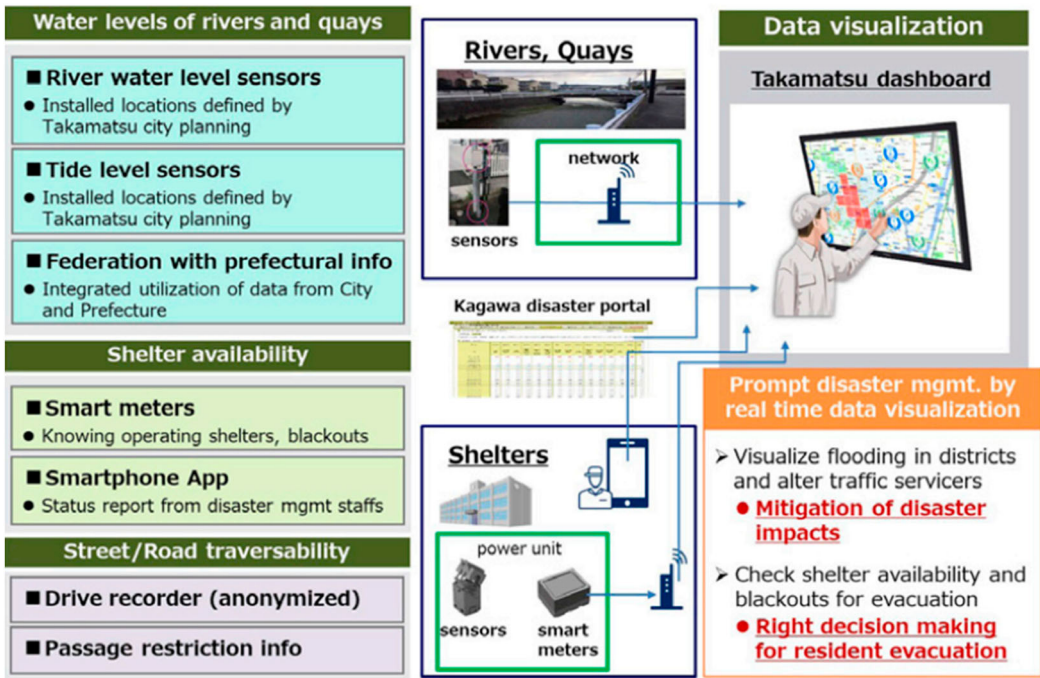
Water levels of rivers and quays

■ River water level sensors
● Installed locations defined by Takamatsu city planning

■ Tide level sensors
● Installed locations defined by Takamatsu city planning

■ Federation with prefectural info
● Integrated utilization of data from City and Prefecture

Shelter availability

■ Smart meters
● Knowing operating shelters, blackouts

■ Smartphone App
● Status report from disaster mgmt staffs

Street/Road traversability

■ Drive recorder (anonymized)

■ Passage restriction info

Rivers, Quays

network

sensors

Kagawa disaster portal

Shelters

power unit

sensors

smart meters

Data visualization

Takamatsu dashboard

Prompt disaster mgmt. by real time data visualization

➢ Visualize flooding in districts and alter traffic servicers
● Mitigation of disaster impacts

➢ Check shelter availability and blackouts for evacuation
● Right decision making for resident evacuation